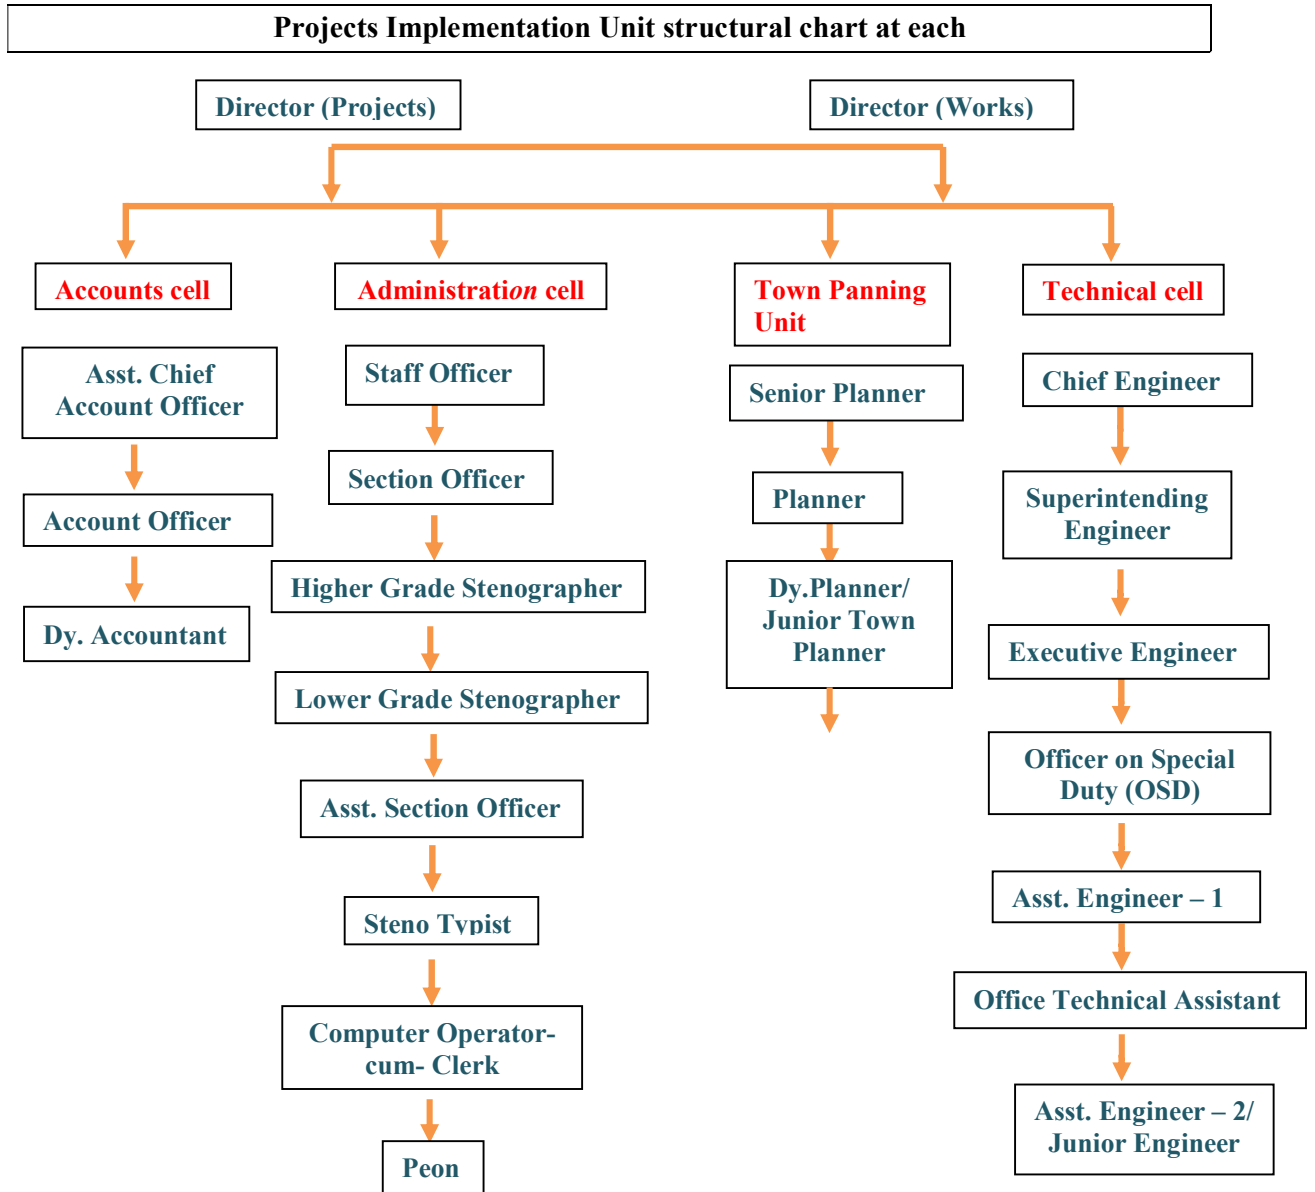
Projects Implementation Unit structural chart at each

Director (Projects)

Director (Works)

Accounts cell

Asst. Chief Account Officer

Account Officer

Dy. Accountant

Administration cell

Staff Officer

Section Officer

Higher Grade Stenographer

Lower Grade Stenographer

Asst. Section Officer

Steno Typist

Computer Operator-cum- Clerk

Peon

Town Panning Unit

Senior Planner

Planner

Dy.Planner/ Junior Town Planner

Technical cell

Chief Engineer

Superintending Engineer

Executive Engineer

Officer on Special Duty (OSD)

Asst. Engineer – 1

Office Technical Assistant

Asst. Engineer – 2/ Junior Engineer